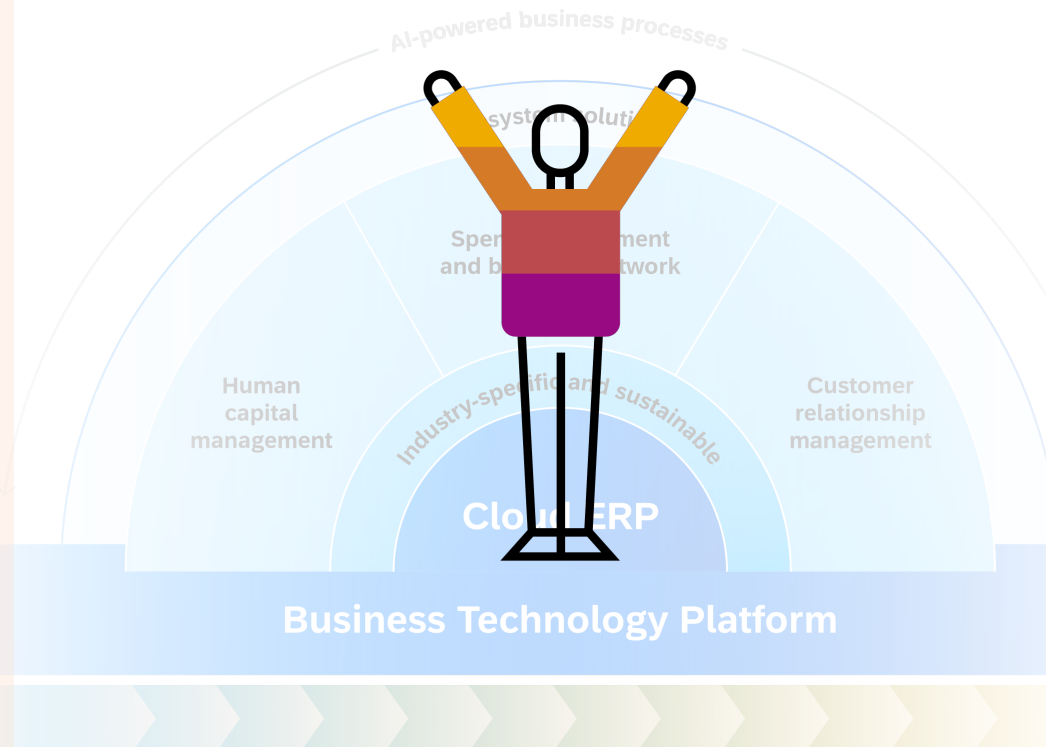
AI-powered business processes

system solutions

Spen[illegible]ment and b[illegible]twork

Human capital management

Customer relationship management

Industry-specific and sustainable

Clou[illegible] ERP

Business Technology Platform